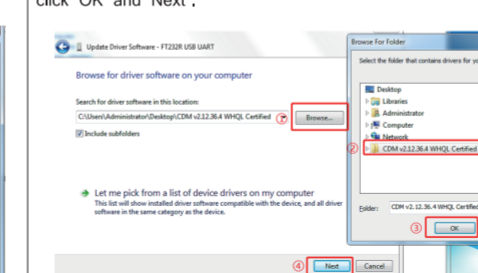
click "OK" and "Next".

Update Driver Software - FT232R USB UART

Browse for driver software on your computer

Search for driver software in this location:

C:\Users\Administrator\Desktop\CDM v2.12.36.4 WHQL Certified

①

Browse...

Include subfolders

Let me pick from a list of device drivers on my computer

This list will show installed driver software compatible with the device, and all driver software in the same category as the device.

④

Next

Cancel

Browse For Folder

Select the folder that contains drivers for y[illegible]

Desktop

Libraries

Administrator

Computer

Network

②

CDM v2.12.36.4 WHQL Certified

Folder:

CDM v2.12.36.4 WHQL Certified

③

OK